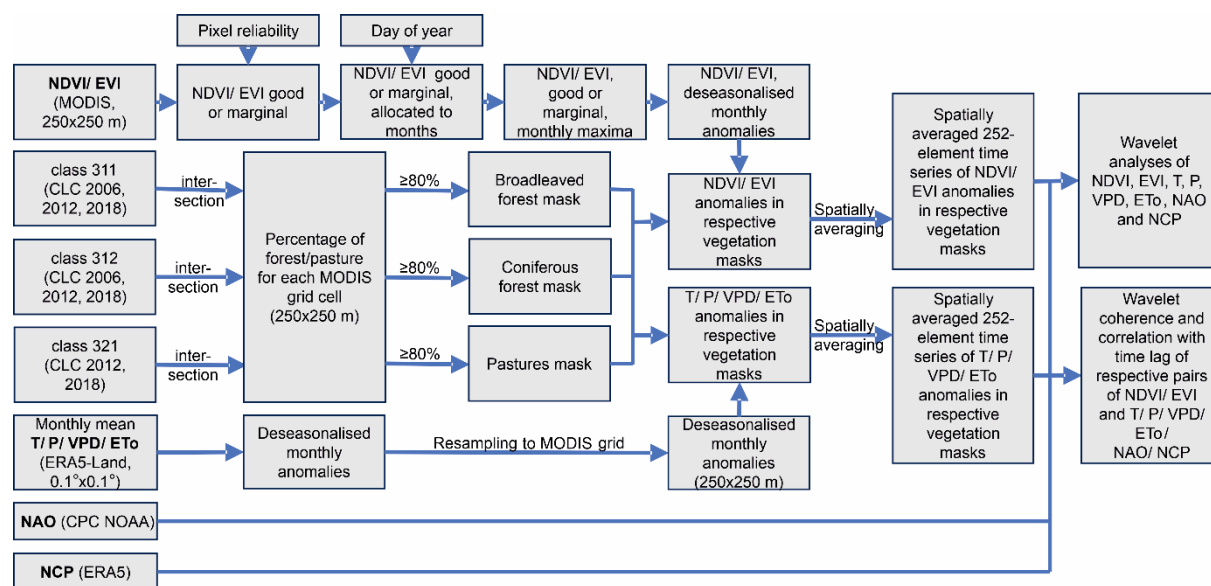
Pixel reliability

Day of year

NDVI/ EVI (MODIS, 250x250 m)

NDVI/ EVI good or marginal

NDVI/ EVI good or marginal, allocated to months

NDVI/ EVI, good or marginal, monthly maxima

NDVI/ EVI, deseasonalised monthly anomalies

Spatially averaged 252-element time series of NDVI/ EVI anomalies in respective vegetation masks

Wavelet analyses of NDVI, EVI, T, P, VPD, ETo, NAO and NCP

class 311 (CLC 2006, 2012, 2018)

intersection

Percentage of forest/pasture for each MODIS grid cell (250x250 m)

≥80%

Broadleaved forest mask

NDVI/ EVI anomalies in respective vegetation masks

Spatially averaging

class 312 (CLC 2006, 2012, 2018)

intersection

≥80%

Coniferous forest mask

Wavelet coherence and correlation with time lag of respective pairs of NDVI/ EVI and T/ P/ VPD/ ETo / NAO/ NCP

T/ P/ VPD/ ETo anomalies in respective vegetation masks

Spatially averaging

Spatially averaged 252-element time series of T/ P/ VPD/ ETo anomalies in respective vegetation masks

class 321 (CLC 2012, 2018)

intersection

≥80%

Pastures mask

Monthly mean T/ P/ VPD/ ETo (ERA5-Land, 0.1°x0.1°)

Deseasonalised monthly anomalies

Resampling to MODIS grid

Deseasonalised monthly anomalies (250x250 m)

NAO (CPC NOAA)

NCP (ERA5)